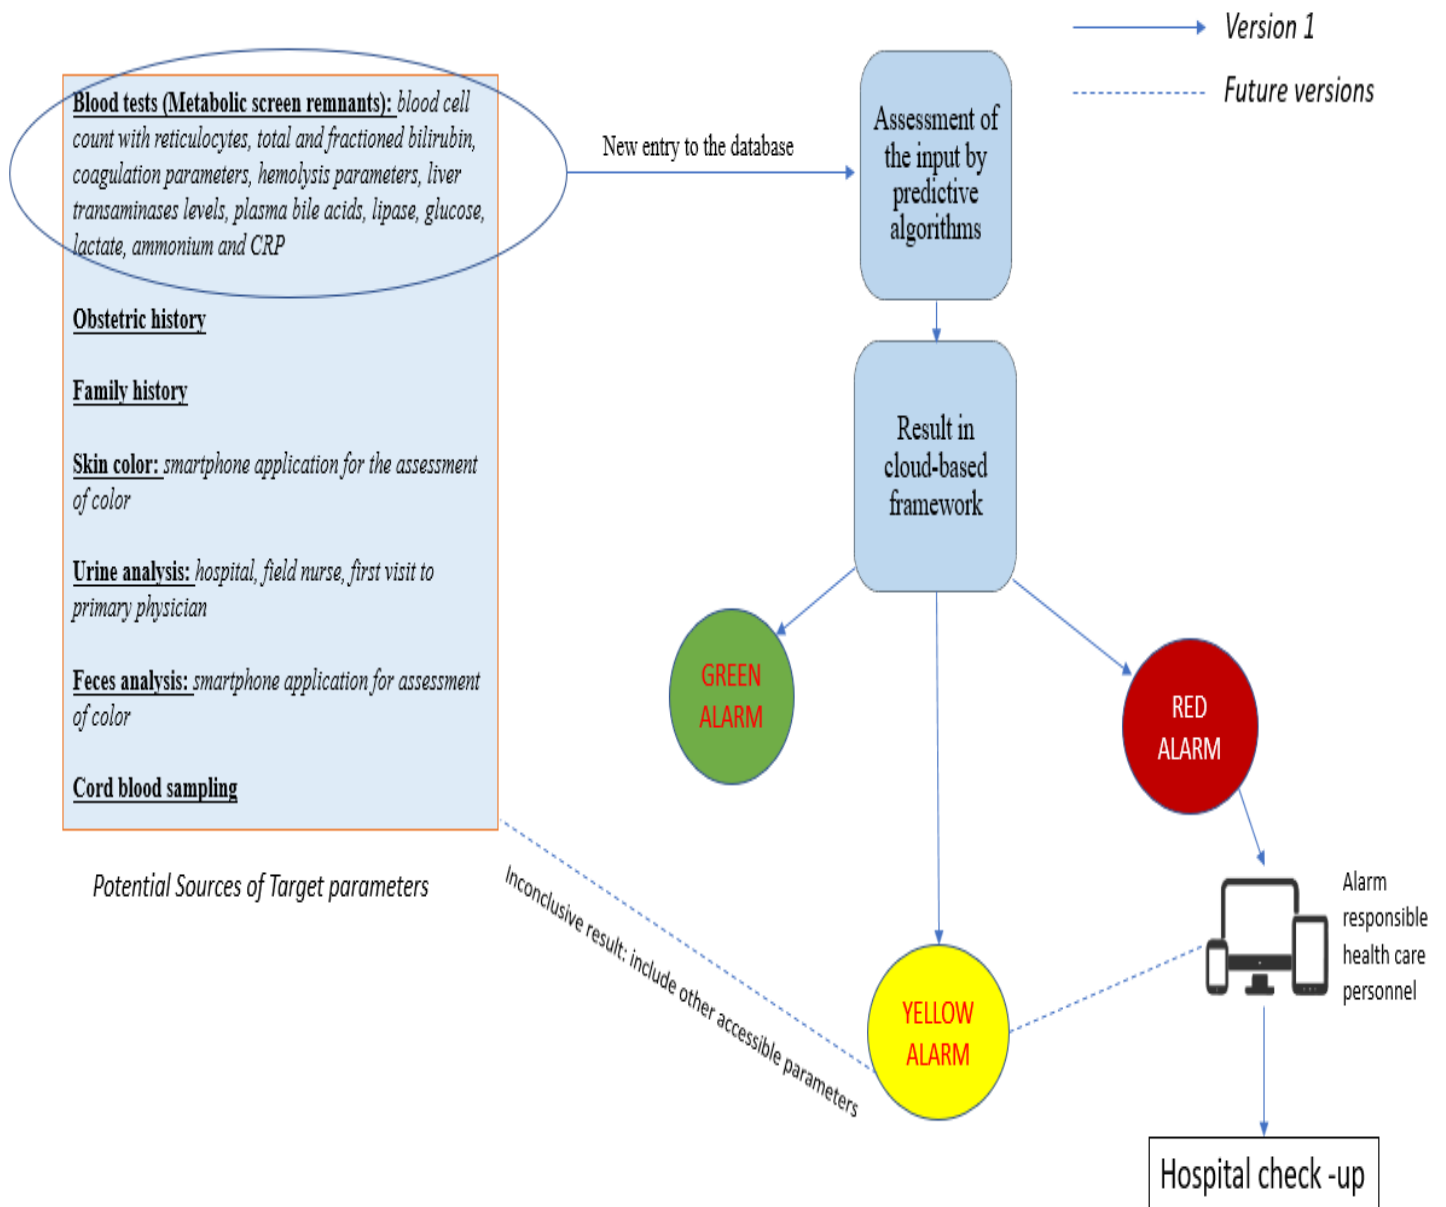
Version 1

Future versions

Blood tests (Metabolic screen remnants): blood cell count with reticulocytes, total and fractioned bilirubin, coagulation parameters, hemolysis parameters, liver transaminases levels, plasma bile acids, lipase, glucose, lactate, ammonium and CRP

Obstetric history

Family history

Skin color: smartphone application for the assessment of color

Urine analysis: hospital, field nurse, first visit to primary physician

Feces analysis: smartphone application for assessment of color

Cord blood sampling

Potential Sources of Target parameters

New entry to the database

Assessment of the input by predictive algorithms

Result in cloud-based framework

GREEN ALARM

RED ALARM

YELLOW ALARM

Inconclusive result: include other accessible parameters

Alarm responsible health care personnel

Hospital check -up